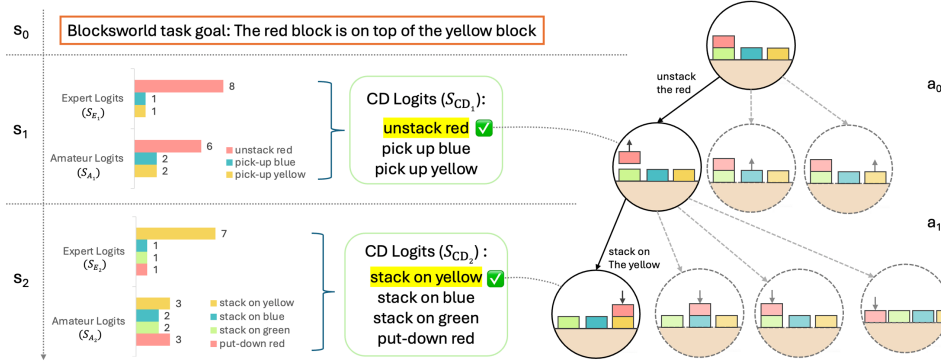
$s_0$

Blocksworld task goal: The red block is on top of the yellow block

$s_1$

Expert Logits ($S_{E_1}$)

8

1

1

Amateur Logits ($S_{A_1}$)

6

2

2

unstack red

pick-up blue

pick-up yellow

CD Logits ($S_{CD_1}$):

unstack red ✅

pick up blue

pick up yellow

$s_2$

Expert Logits ($S_{E_2}$)

7

1

1

1

Amateur Logits ($S_{A_2}$)

3

2

2

3

stack on yellow

stack on blue

stack on green

put-down red

CD Logits ($S_{CD_2}$) :

stack on yellow ✅

stack on blue

stack on green

put-down red

unstack the red

stack on The yellow

$a_0$

$a_1$